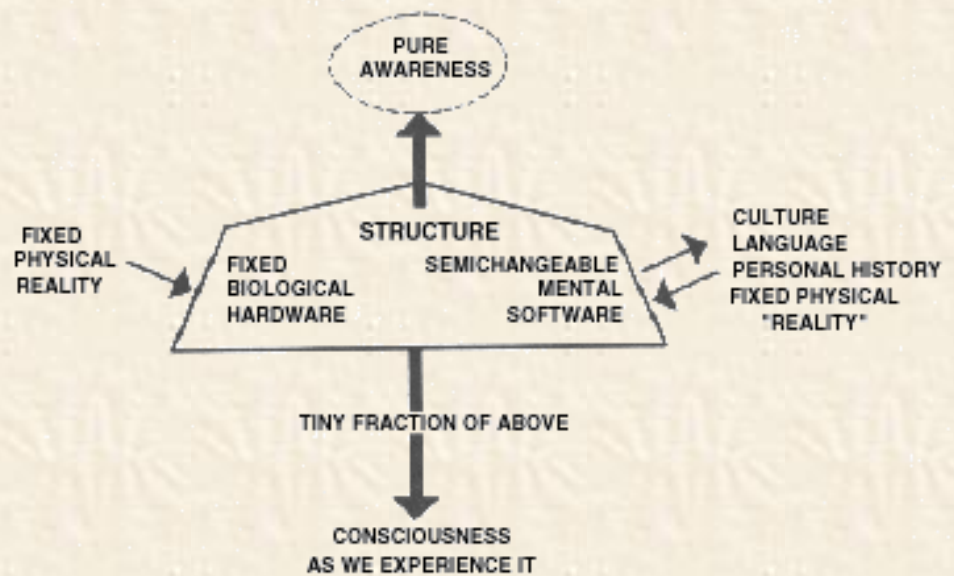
PURE AWARENESS

FIXED PHYSICAL REALITY

STRUCTURE

FIXED BIOLOGICAL HARDWARE

SEMICHANGEABLE MENTAL SOFTWARE

CULTURE
LANGUAGE
PERSONAL HISTORY
FIXED PHYSICAL "REALITY"

TINY FRACTION OF ABOVE

CONSCIOUSNESS AS WE EXPERIENCE IT